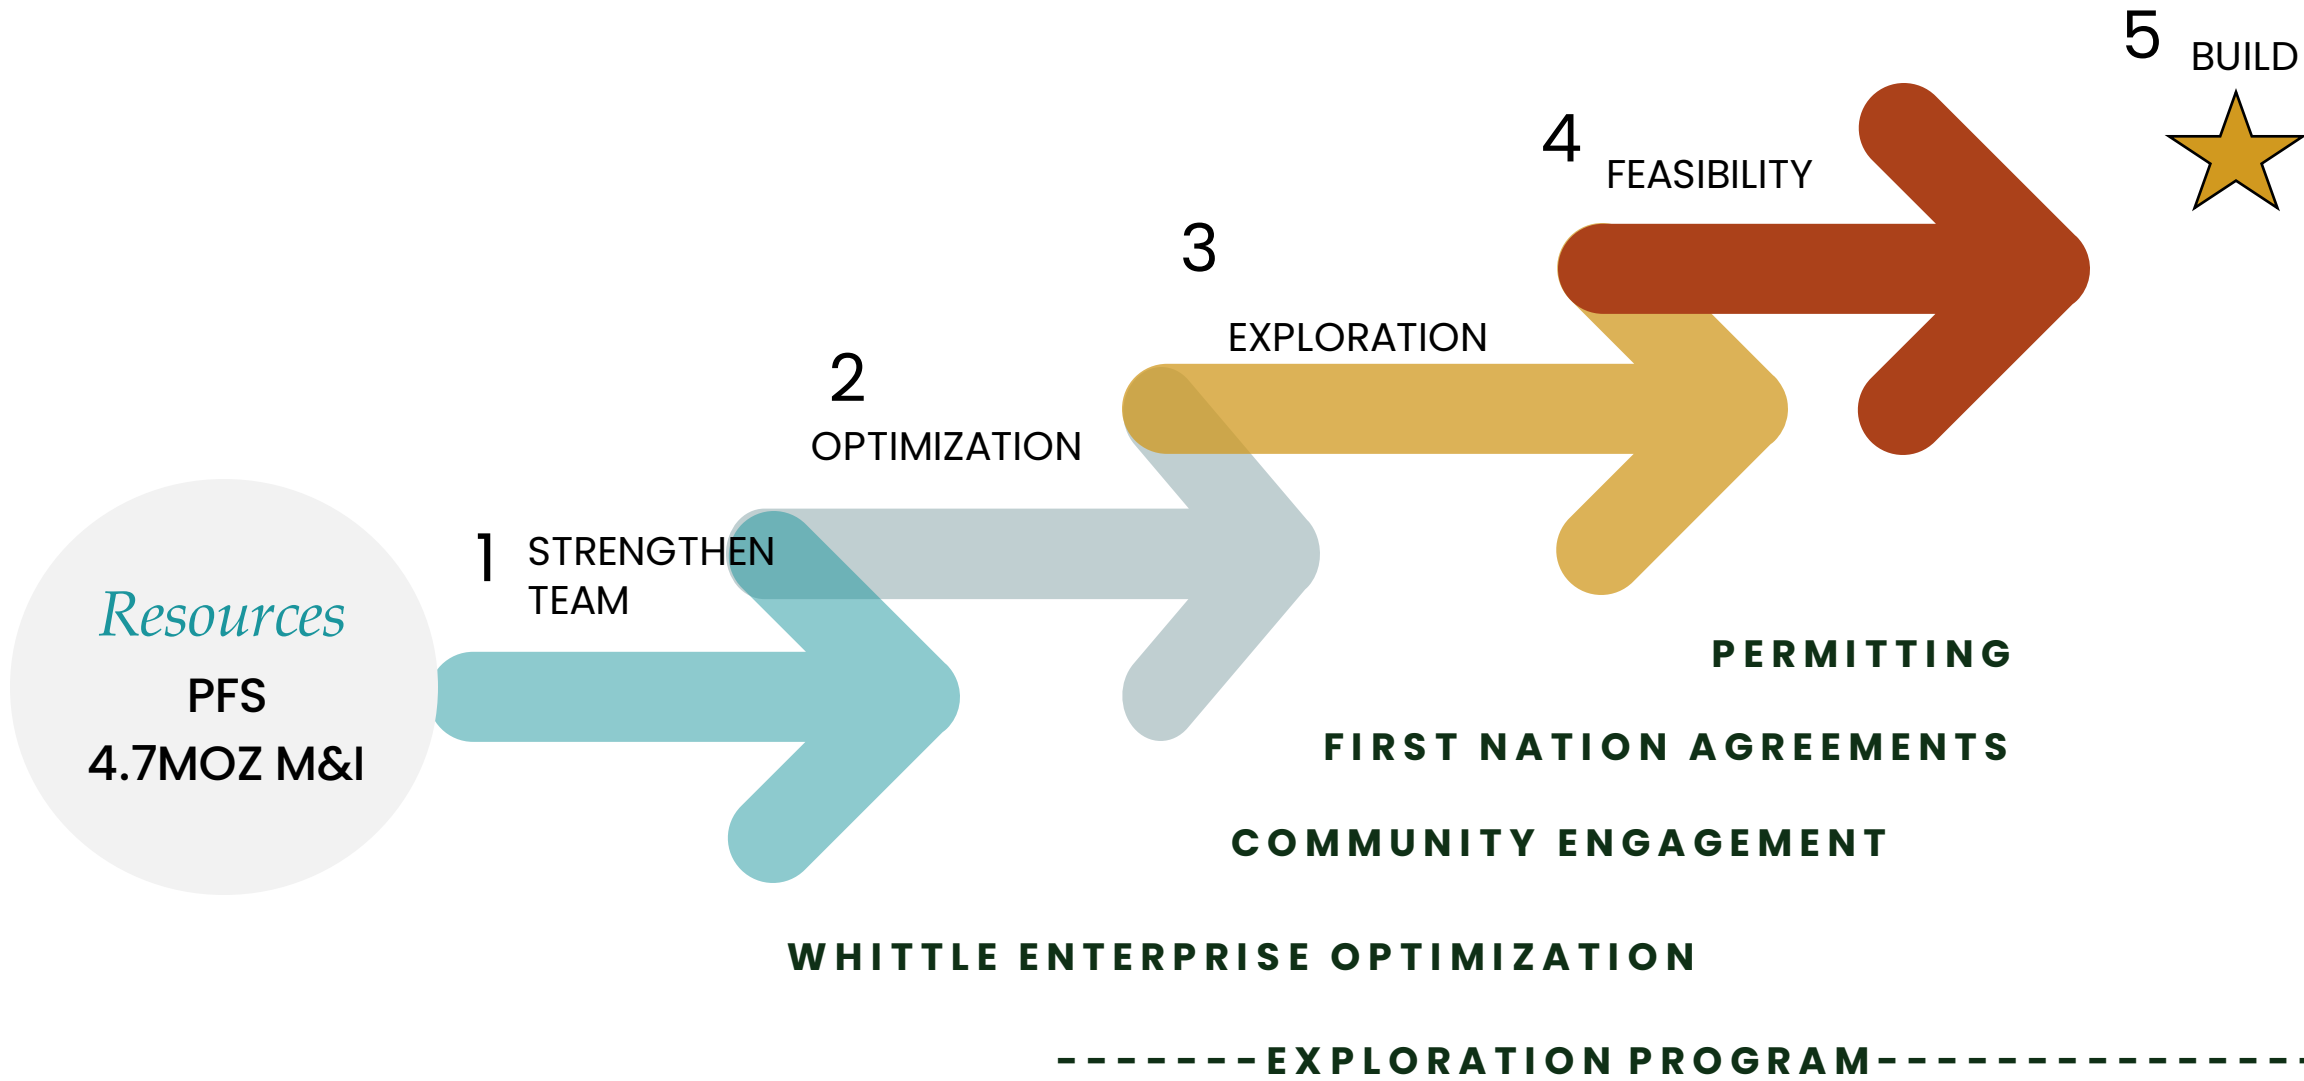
5 BUILD

4 FEASIBILITY

3

EXPLORATION

2

OPTIMIZATION

1 STRENGTHEN TEAM

Resources

PFS

4.7MOZ M&I

PERMITTING

FIRST NATION AGREEMENTS

COMMUNITY ENGAGEMENT

WHITTLE ENTERPRISE OPTIMIZATION

-------EXPLORATION PROGRAM----------------